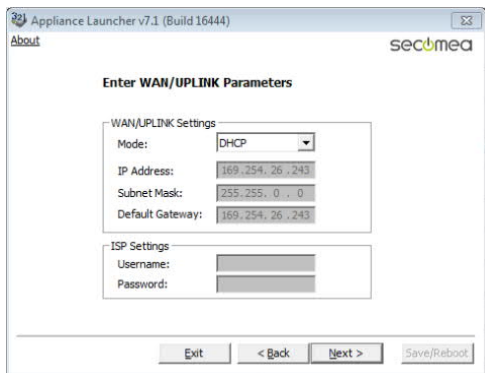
Appliance Launcher v7.1 (Build 16444)
About
secomea

Enter WAN/UPLINK Parameters

WAN/UPLINK Settings
Mode: DHCP
IP Address: 169.254.26.243
Subnet Mask: 255.255.0.0
Default Gateway: 169.254.26.243

ISP Settings
Username:
Password:

Exit
< Back
Next >
Save/Reboot